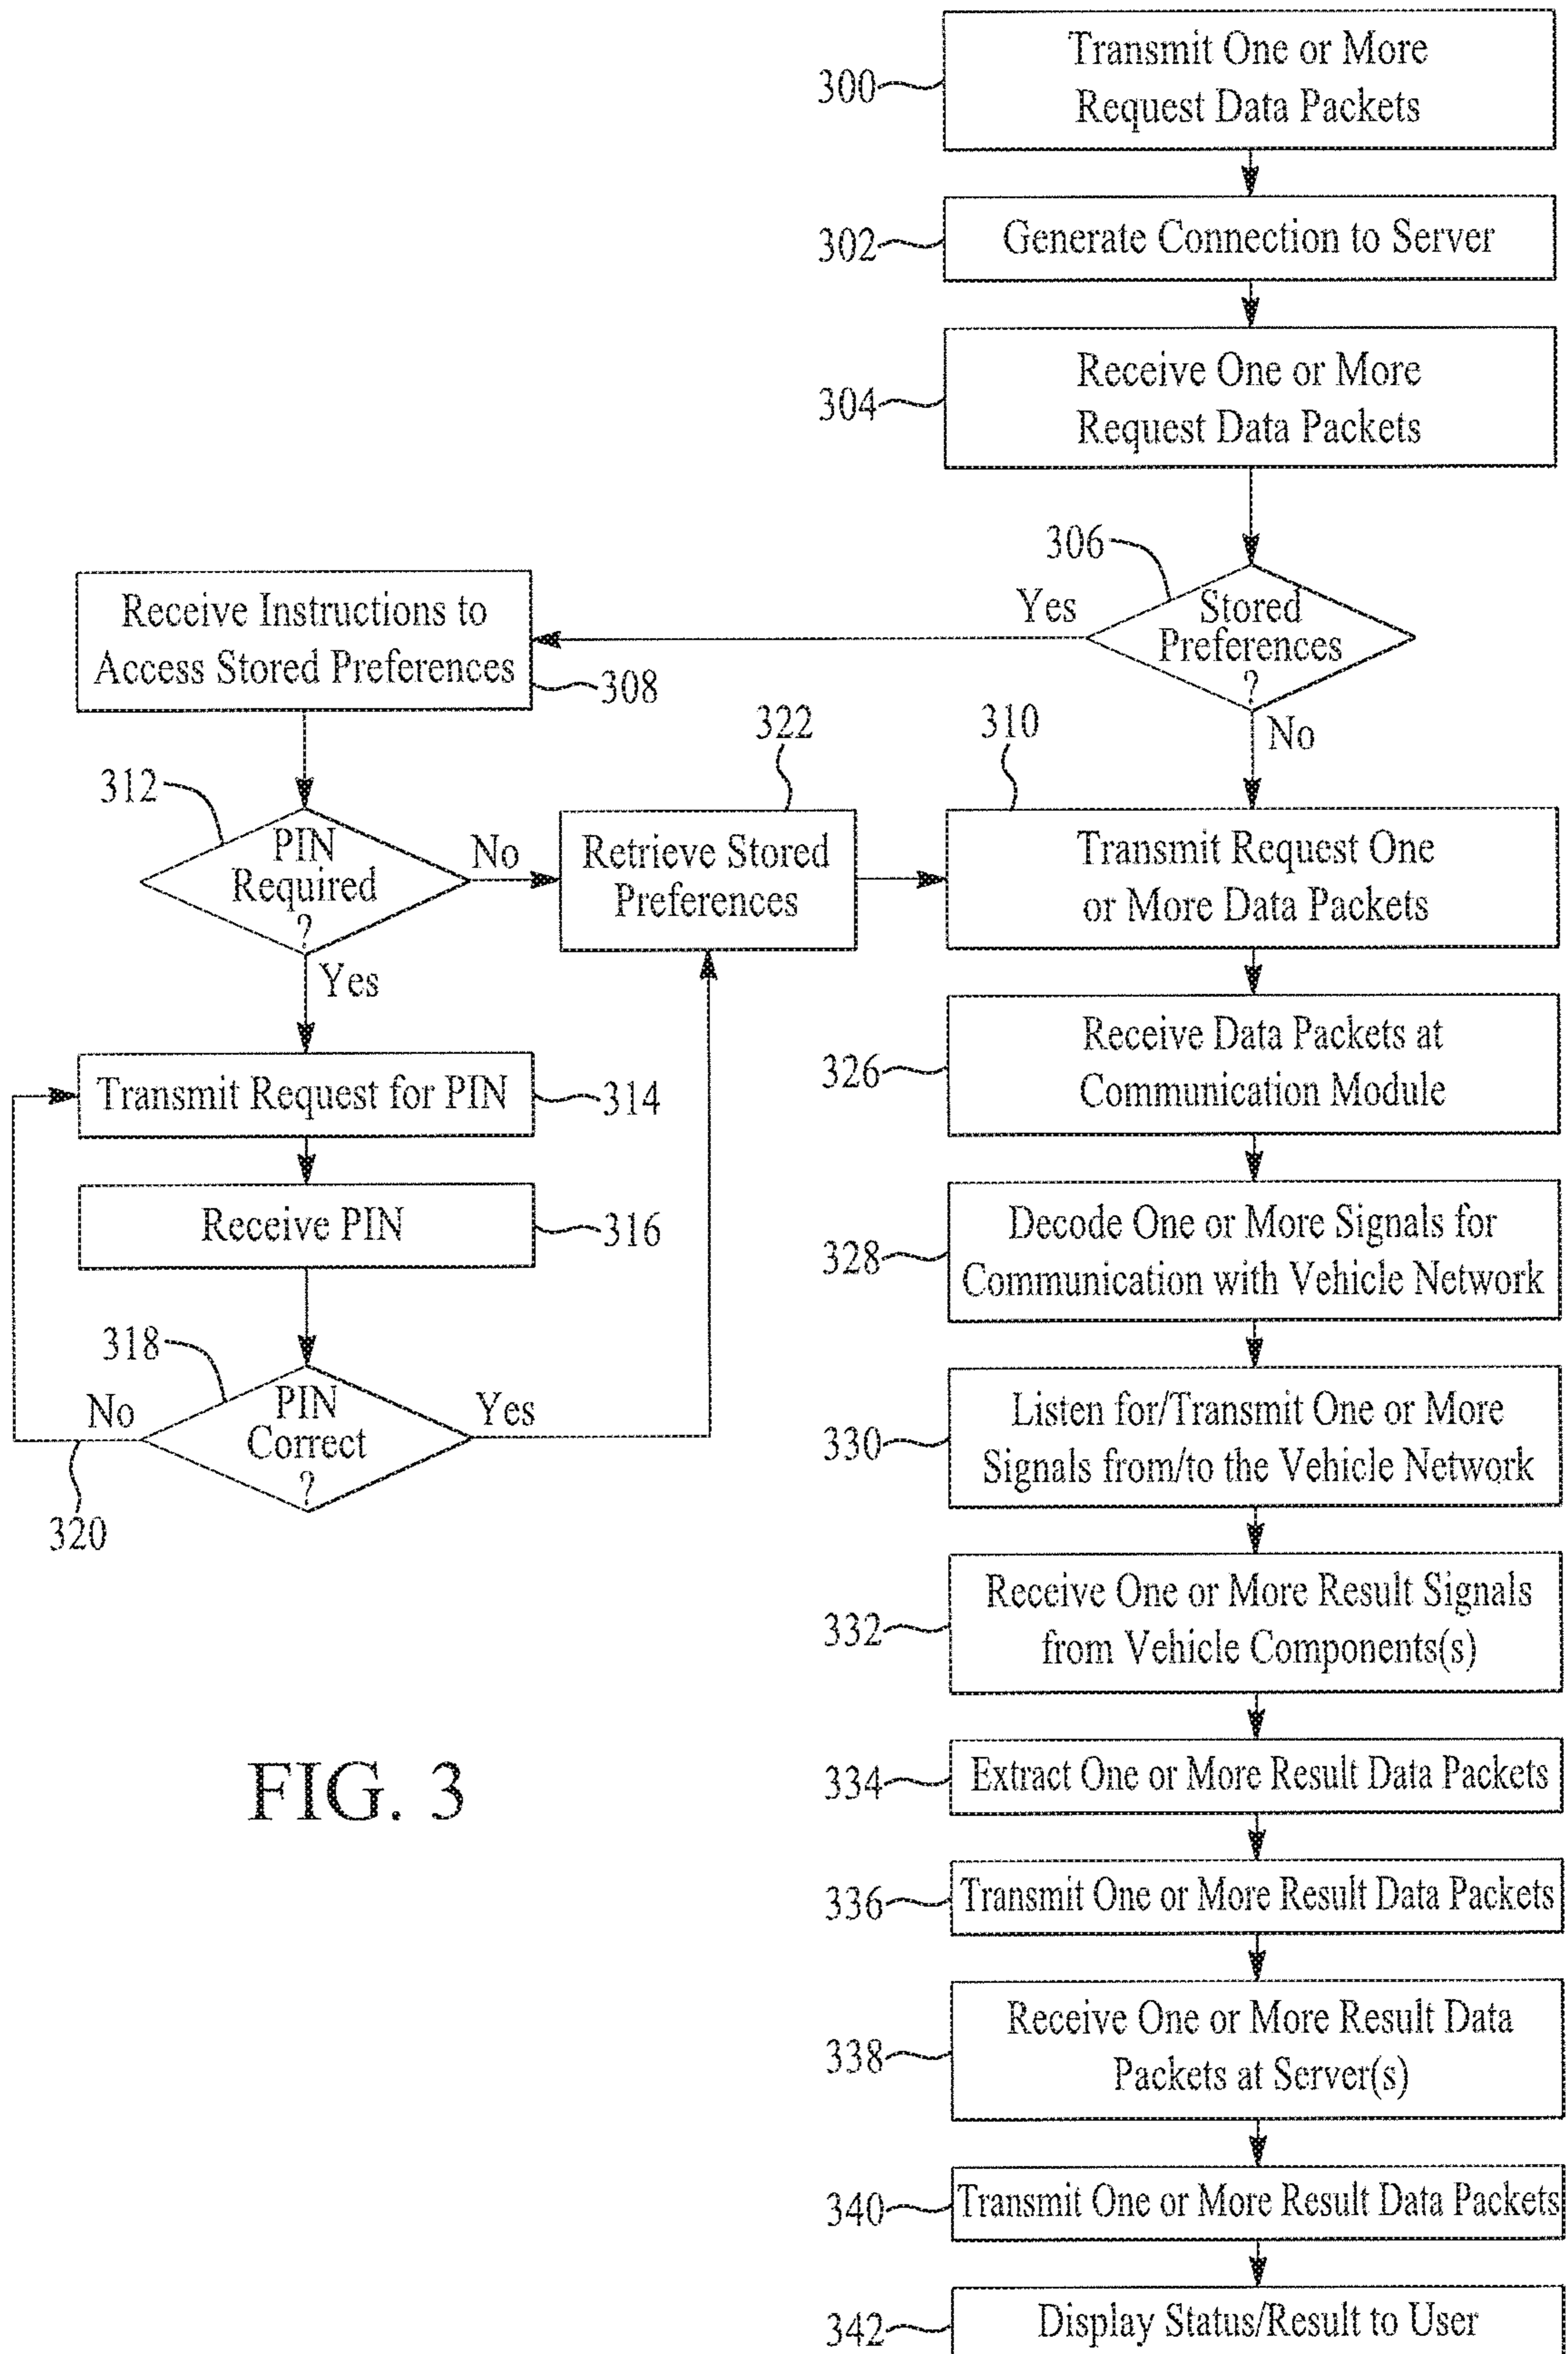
300 Transmit One or More Request Data Packets

302 Generate Connection to Server

304 Receive One or More Request Data Packets

306 Stored Preferences ?

Yes

No

Receive Instructions to Access Stored Preferences 308

312 PIN Required ?

No

Yes

322 Retrieve Stored Preferences

310 Transmit Request One or More Data Packets

Transmit Request for PIN 314

Receive PIN 316

318 PIN Correct ?

No

Yes

320

326 Receive Data Packets at Communication Module

328 Decode One or More Signals for Communication with Vehicle Network

330 Listen for/Transmit One or More Signals from/to the Vehicle Network

332 Receive One or More Result Signals from Vehicle Components(s)

FIG. 3

334 Extract One or More Result Data Packets

336 Transmit One or More Result Data Packets

338 Receive One or More Result Data Packets at Server(s)

340 Transmit One or More Result Data Packets

342 Display Status/Result to User